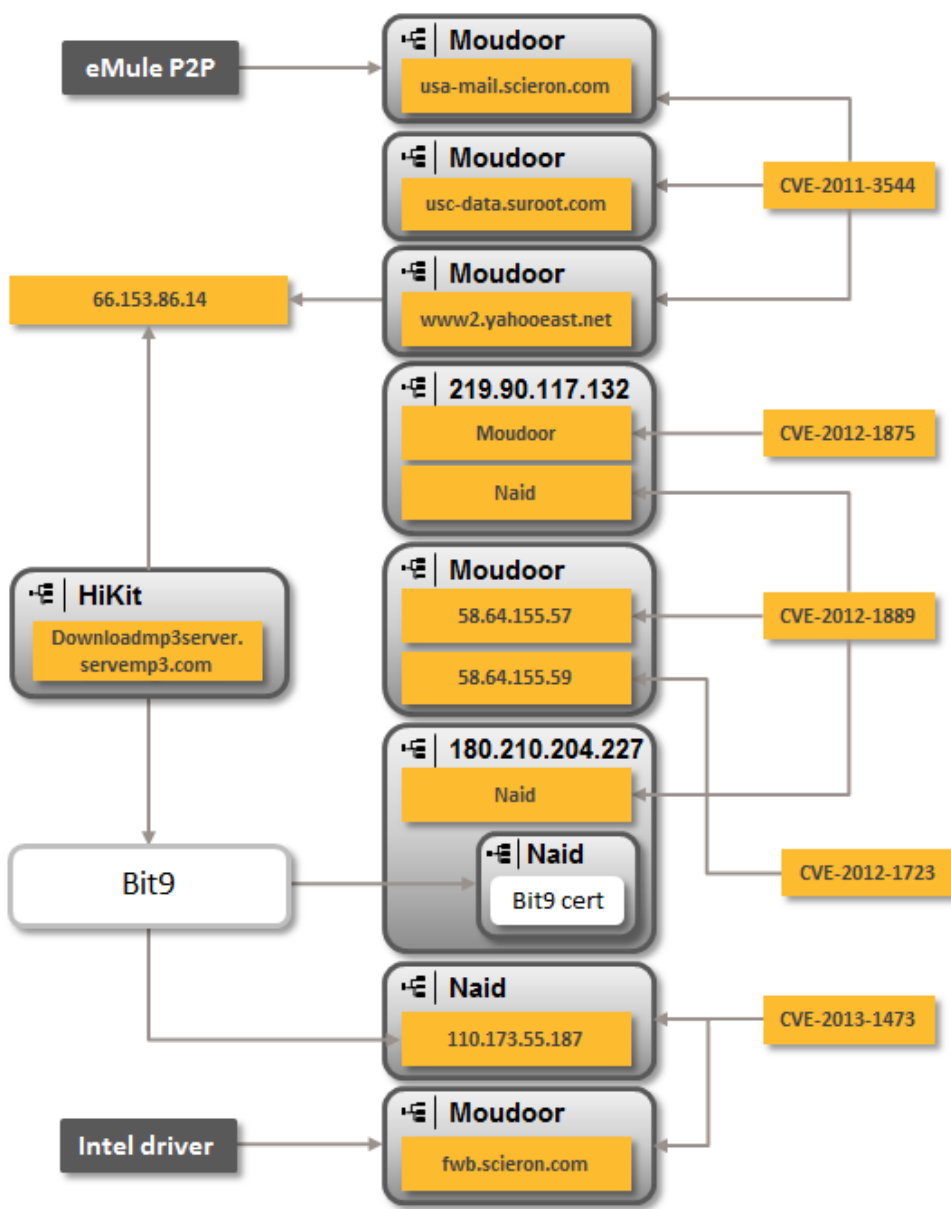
eMule P2P

Moudoor
usa-mail.scieron.com

Moudoor
usc-data.suroot.com

CVE-2011-3544

66.153.86.14

Moudoor
www2.yahooeast.net

219.90.117.132
Moudoor
Naid

CVE-2012-1875

HiKit
Downloadmp3server.servemp3.com

Moudoor
58.64.155.57
58.64.155.59

CVE-2012-1889

180.210.204.227
Naid

Bit9

Naid
Bit9 cert

CVE-2012-1723

Naid
110.173.55.187

CVE-2013-1473

Intel driver

Moudoor
fwb.scieron.com